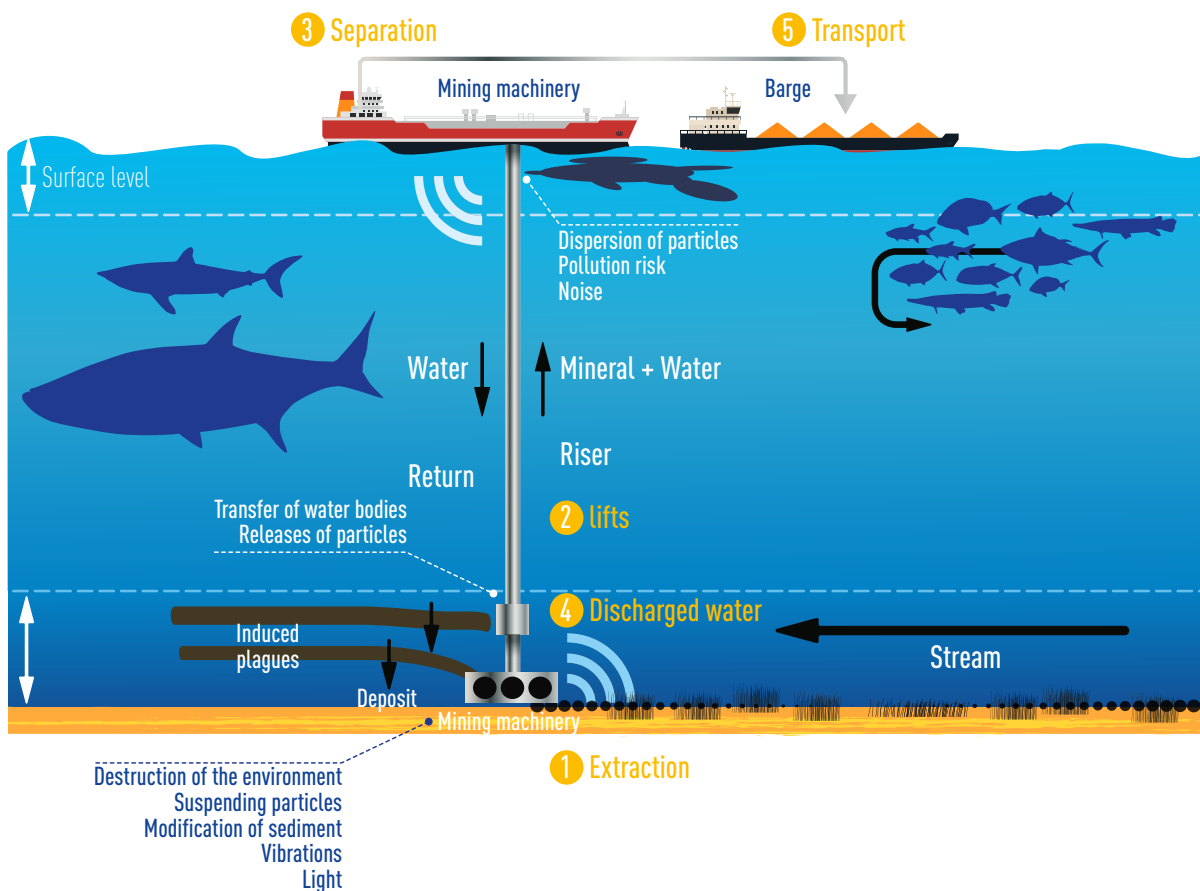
3 Separation

5 Transport

Mining machinery

Barge

Surface level

Dispersion of particles
Pollution risk
Noise

Water

Mineral + Water

Riser

Return

Transfer of water bodies
Releases of particles

2 lifts

4 Discharged water

Induced plagues

Stream

Deposit

Mining machinery

1 Extraction

Destruction of the environment
Suspending particles
Modification of sediment
Vibrations
Light